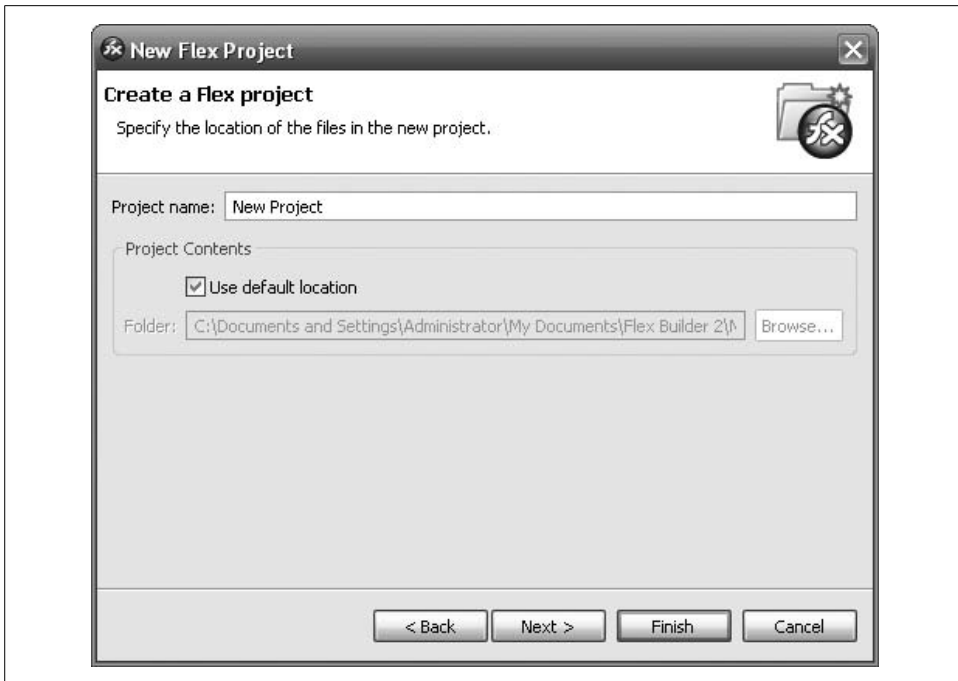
New Flex Project

Create a Flex project
Specify the location of the files in the new project.

Project name: New Project

Project Contents
Use default location
Folder: C:\Documents and Settings\Administrator\My Documents\Flex Builder 2\N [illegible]
Browse...

< Back
Next >
Finish
Cancel